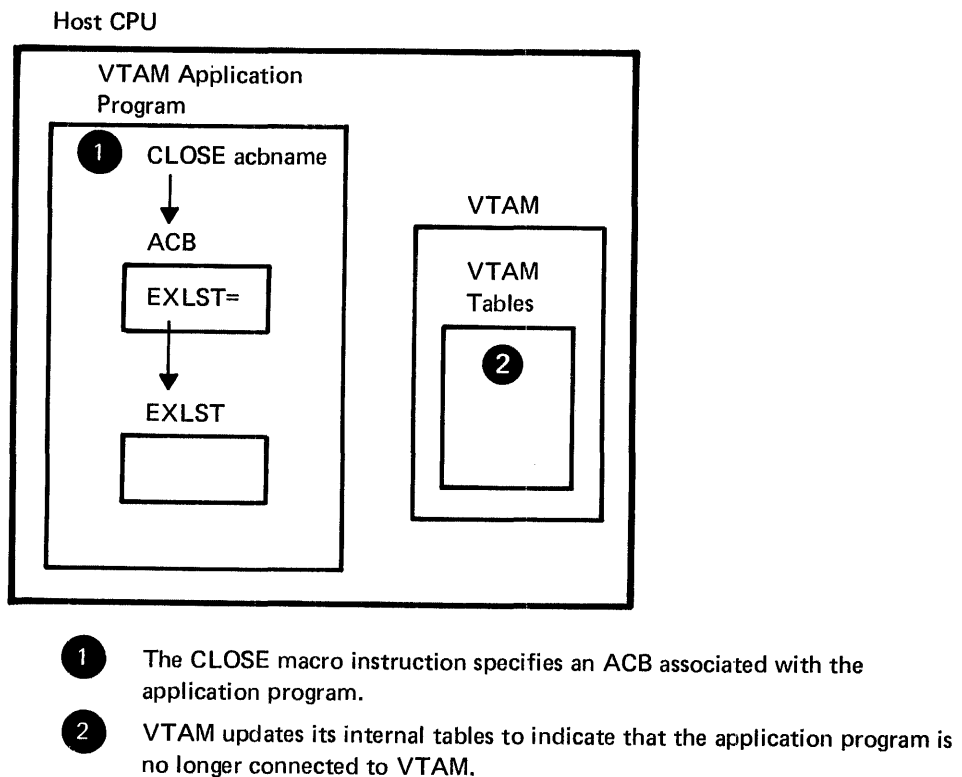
Host CPU

VTAM Application Program

1 CLOSE acbname

ACB

EXLST=

EXLST

VTAM

VTAM Tables

2

1 The CLOSE macro instruction specifies an ACB associated with the application program.

2 VTAM updates its internal tables to indicate that the application program is no longer connected to VTAM.